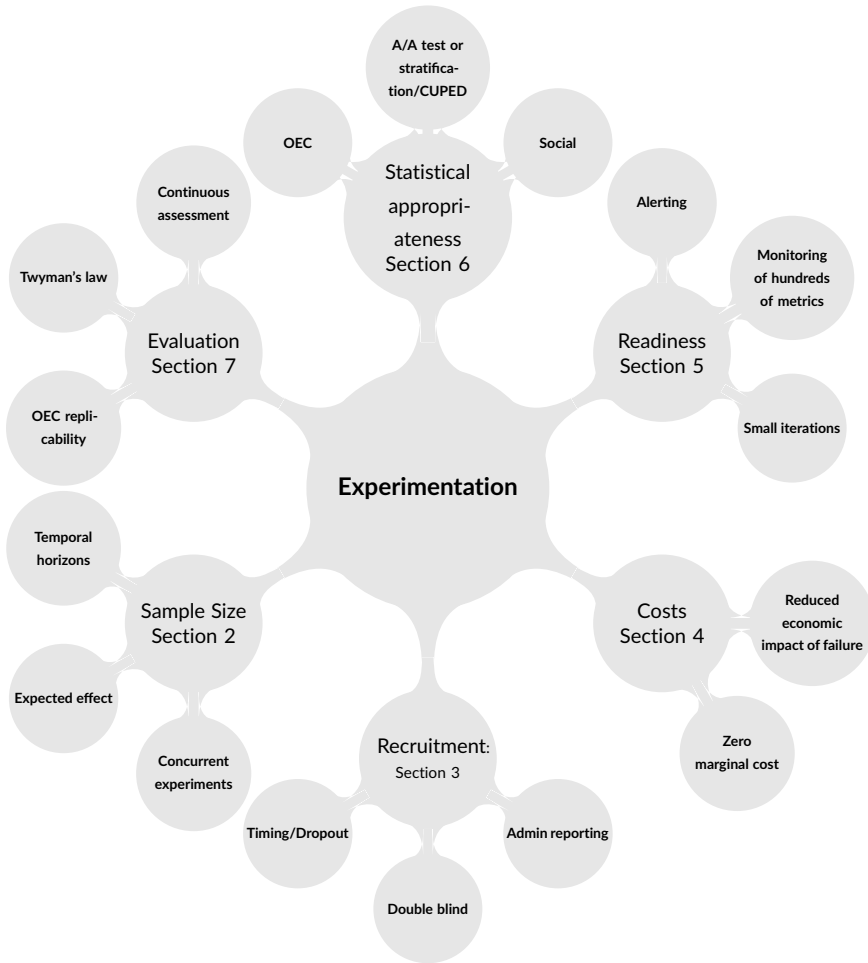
A/A test or stratification/CUPED

OEC

Social

Statistical appropriateness Section 6

Continuous assessment

Alerting

Twyman's law

Monitoring of hundreds of metrics

Evaluation Section 7

Readiness Section 5

OEC replicability

Small iterations

Experimentation

Temporal horizons

Sample Size Section 2

Costs Section 4

Reduced economic impact of failure

Expected effect

Zero marginal cost

Concurrent experiments

Recruitment: Section 3

Timing/Dropout

Admin reporting

Double blind